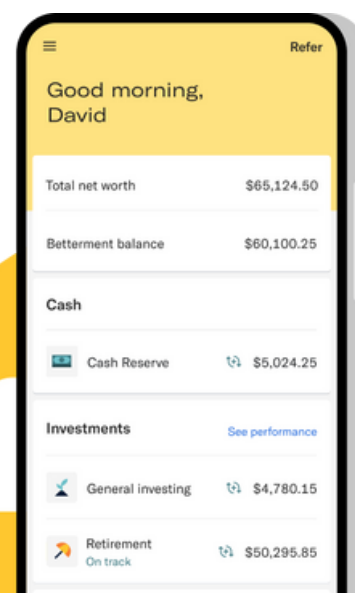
Refer

Good morning, David

Total net worth $65,124.50

Betterment balance $60,100.25

Cash

Cash Reserve $5,024.25

Investments See performance

General investing $4,780.15

Retirement
On track $50,295.85